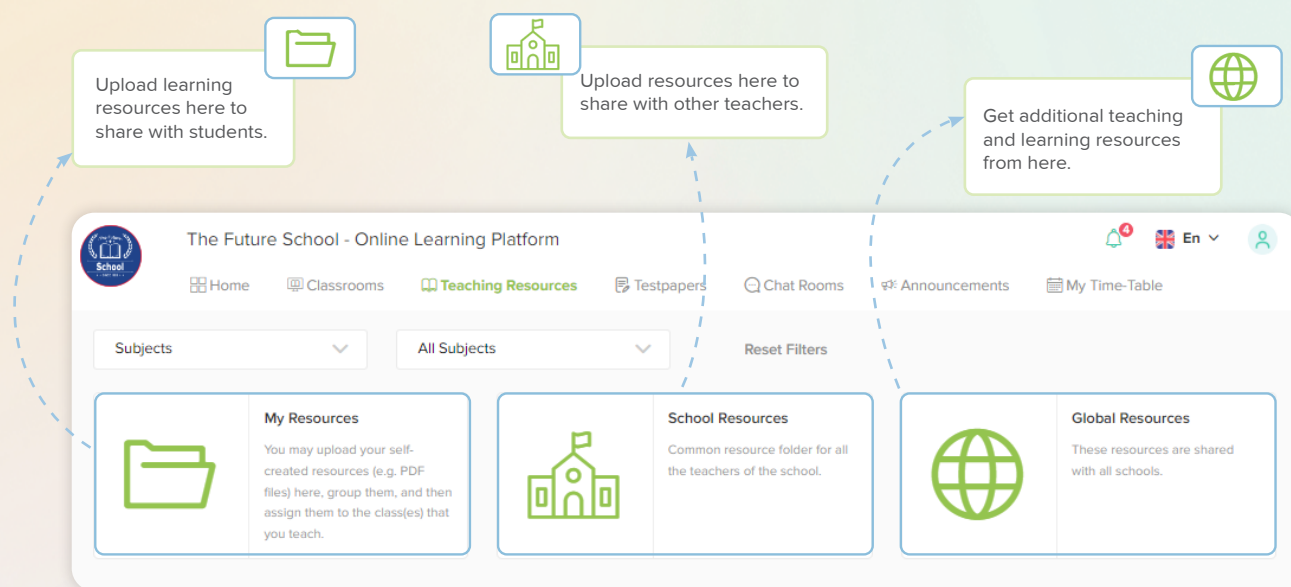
Upload learning resources here to share with students.

Upload resources here to share with other teachers.

Get additional teaching and learning resources from here.

School

The Future School - Online Learning Platform

4

En

Home Classrooms Teaching Resources Testpapers Chat Rooms Announcements My Time-Table

Subjects

All Subjects

Reset Filters

My Resources

You may upload your self-created resources (e.g. PDF files) here, group them, and then assign them to the class(es) that you teach.

School Resources

Common resource folder for all the teachers of the school.

Global Resources

These resources are shared with all schools.